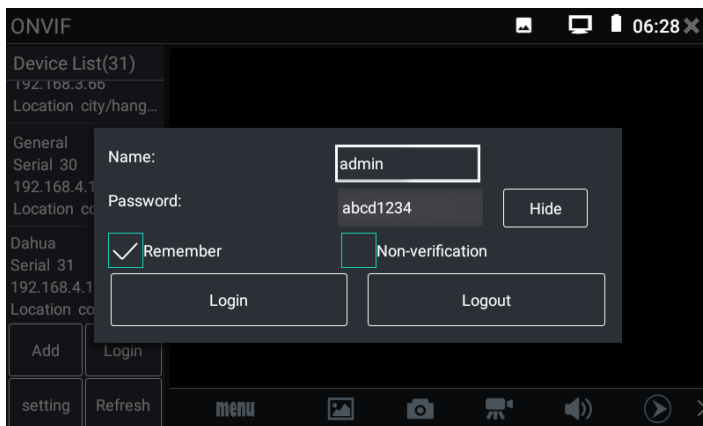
ONVIF

06:28

Device List(31)

192.168.3.66

Location city/hang...

General

Serial 30

192.168.4.1

Location co

Dahua

Serial 31

192.168.4.1

Location co

Add

Login

setting

Refresh

Name:

admin

Password:

abcd1234

Hide

Remember

Non-verification

Login

Logout

menu